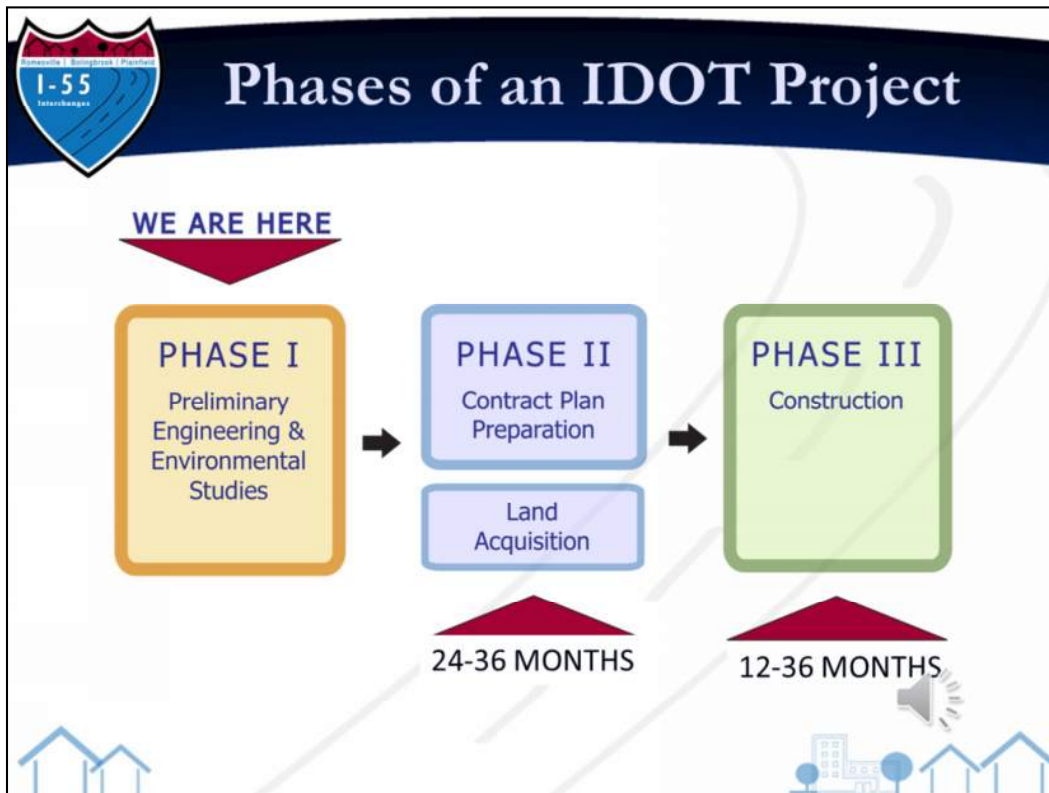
Romeoville | Bolingbrook | Plainfield
I-55
Interchanges

Phases of an IDOT Project

WE ARE HERE

PHASE I
Preliminary Engineering & Environmental Studies

PHASE II
Contract Plan Preparation

Land Acquisition

PHASE III
Construction

24-36 MONTHS

12-36 MONTHS